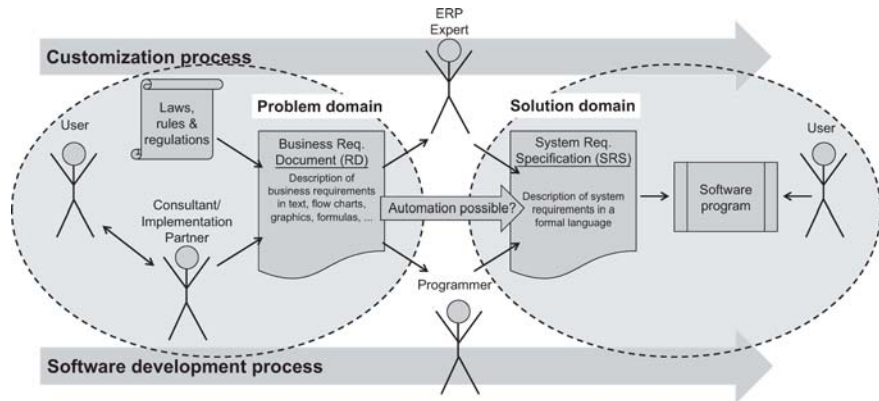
Customization process

ERP Expert

Laws, rules & regulations

Problem domain

Solution domain

User

Business Req. Document (RD)

Description of business requirements in text, flow charts, graphics, formulas, ...

Automation possible?

System Req. Specification (SRS)

Description of system requirements in a formal language

Software program

User

Consultant/ Implementation Partner

Programmer

Software development process